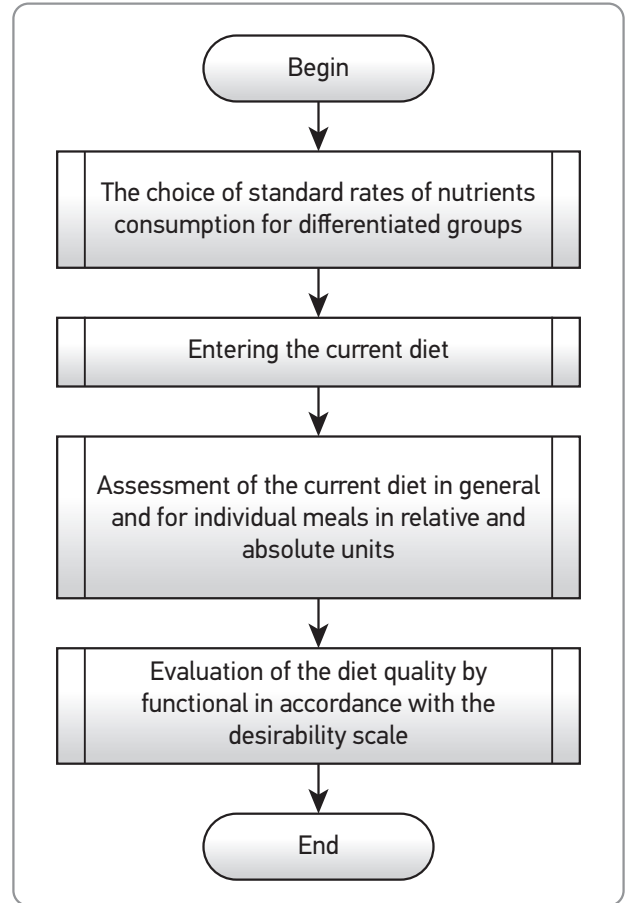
Begin

The choice of standard rates of nutrients consumption for differentiated groups

Entering the current diet

Assessment of the current diet in general and for individual meals in relative and absolute units

Evaluation of the diet quality by functional in accordance with the desirability scale

End